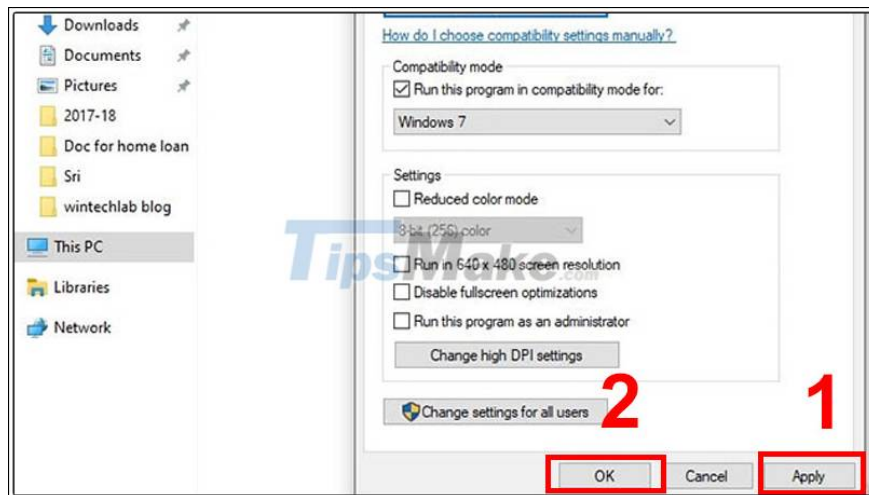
Downloads
Documents
Pictures
2017-18
Doc for home loan
Sri
wintechlab blog
This PC
Libraries
Network

How do I choose compatibility settings manually?

Compatibility mode
Run this program in compatibility mode for:
Windows 7

Settings
Reduced color mode
8-bit (256) color
Run in 640 x 480 screen resolution
Disable fullscreen optimizations
Run this program as an administrator
Change high DPI settings

Change settings for all users

TipsMake

2
1

OK
Cancel
Apply